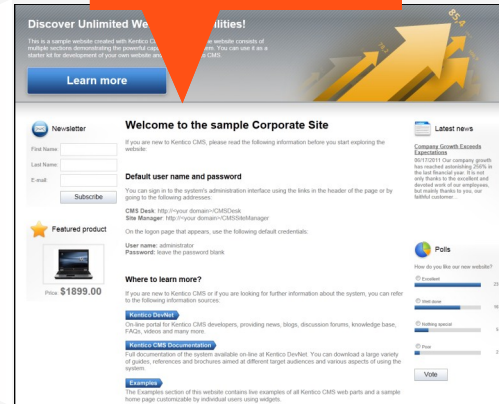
Discover Unlimited We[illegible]ilities!

This is a sample website created with Kentico C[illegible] site consists of multiple sections demonstrating the powerful cap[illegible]m. You can use it as a starter kit for development of your own website an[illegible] CMS.

Learn more

85.4

Newsletter

First Name:

Last Name:

E-mail:

Subscribe

Featured product

Price $1899.00

Welcome to the sample Corporate Site

If you are new to Kentico CMS, please read the following information before you start exploring the website.

Default user name and password

You can sign in to the system's administration interface using the links in the header of the page or by going to the following addresses:

CMS Desk: http://<your domain>/CMSDesk
Site Manager: http://<your domain>/CMSSiteManager

On the logon page that appears, use the following default credentials:

User name: administrator
Password: leave the password blank

Where to learn more?

If you are new to Kentico CMS or if you are looking for further information about the system, you can refer to the following information sources:

Kentico DevNet

On-line portal for Kentico CMS developers, providing news, blogs, discussion forums, knowledge base, FAQs, videos and many more.

Kentico CMS Documentation

Full documentation of the system available on-line at Kentico DevNet. You can download a large variety of guides, references and brochures aimed at different target audiences and various aspects of using the system.

Examples

The Examples section of this website contains live examples of all Kentico CMS web parts and a sample home page customizable by individual users using widgets.

Latest news

Company Growth Exceeds Expectations
30/11/2011 Our company growth has reached astonishing 205% in the last financial year. It is not only thanks to the excellent and devoted work of our employees, but mainly thanks to you, our faithful customer.

Polls

How do you like our new website?

Excellent

Well done

Nothing special

Poor

Vote